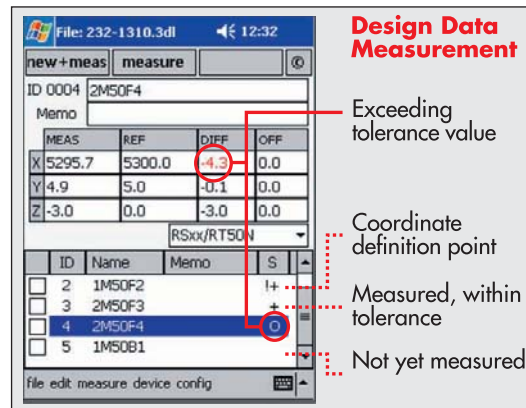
File: 232-1310.3dl 12:32

new+meas | measure | ©

ID 0004 2M50F4

Memo

| | MEAS | REF | DIFF | OFF |
|---|---|---|---|---|
| X | 5295.7 | 5300.0 | -4.3 | 0.0 |
| Y | 4.9 | 5.0 | -0.1 | 0.0 |
| Z | -3.0 | 0.0 | -3.0 | 0.0 |

RSxx/RT50N

| | ID | Name | Memo | S |
|---|---|---|---|---|
| | 2 | 1M50F2 | | !+ |
| | 3 | 2M50F3 | | + |
| | 4 | 2M50F4 | | O |
| | 5 | 1M50B1 | | |

file edit measure device config

Design Data Measurement

Exceeding tolerance value

Coordinate definition point

Measured, within tolerance

Not yet measured